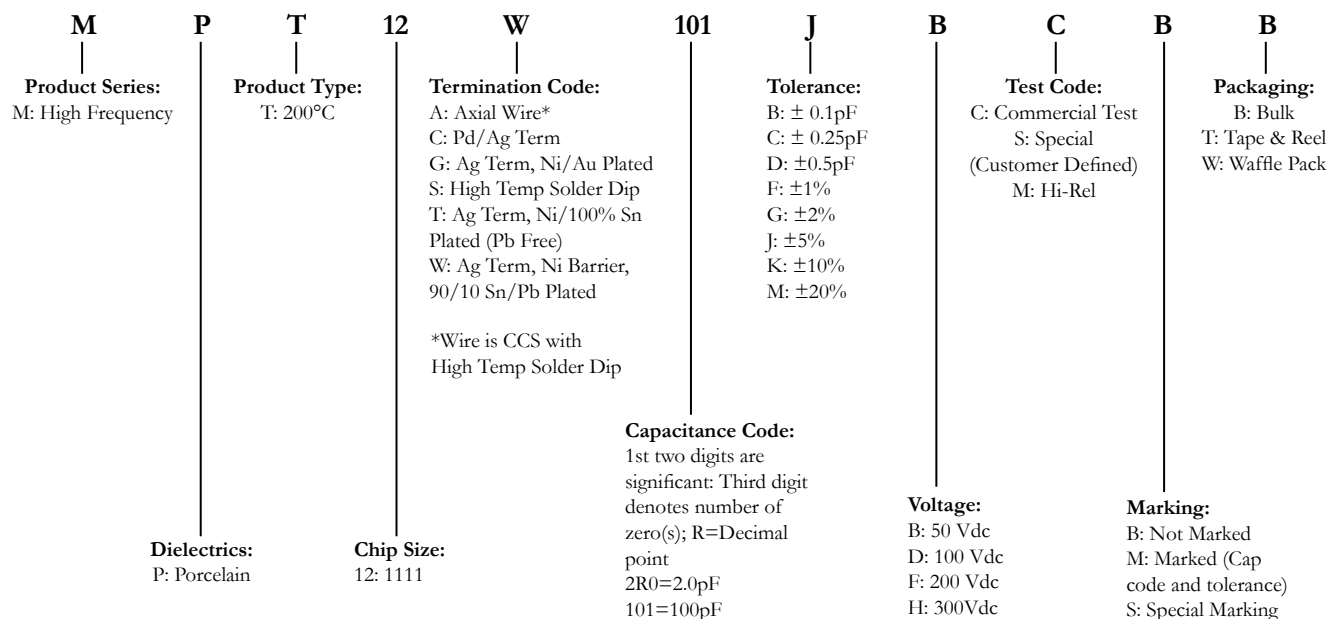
M P T 12 W 101 J B C B B

**Product Series:**
M: High Frequency

**Product Type:**
T: 200°C

**Termination Code:**
A: Axial Wire*
C: Pd/Ag Term
G: Ag Term, Ni/Au Plated
S: High Temp Solder Dip
T: Ag Term, Ni/100% Sn Plated (Pb Free)
W: Ag Term, Ni Barrier, 90/10 Sn/Pb Plated

*Wire is CCS with High Temp Solder Dip

**Tolerance:**
B: ± 0.1pF
C: ± 0.25pF
D: ±0.5pF
F: ±1%
G: ±2%
J: ±5%
K: ±10%
M: ±20%

**Test Code:**
C: Commercial Test
S: Special (Customer Defined)
M: Hi-Rel

**Packaging:**
B: Bulk
T: Tape & Reel
W: Waffle Pack

**Capacitance Code:**
1st two digits are significant: Third digit denotes number of zero(s); R=Decimal point
2R0=2.0pF
101=100pF

**Voltage:**
B: 50 Vdc
D: 100 Vdc
F: 200 Vdc
H: 300Vdc

**Marking:**
B: Not Marked
M: Marked (Cap code and tolerance)
S: Special Marking

**Dielectrics:**
P: Porcelain

**Chip Size:**
12: 1111